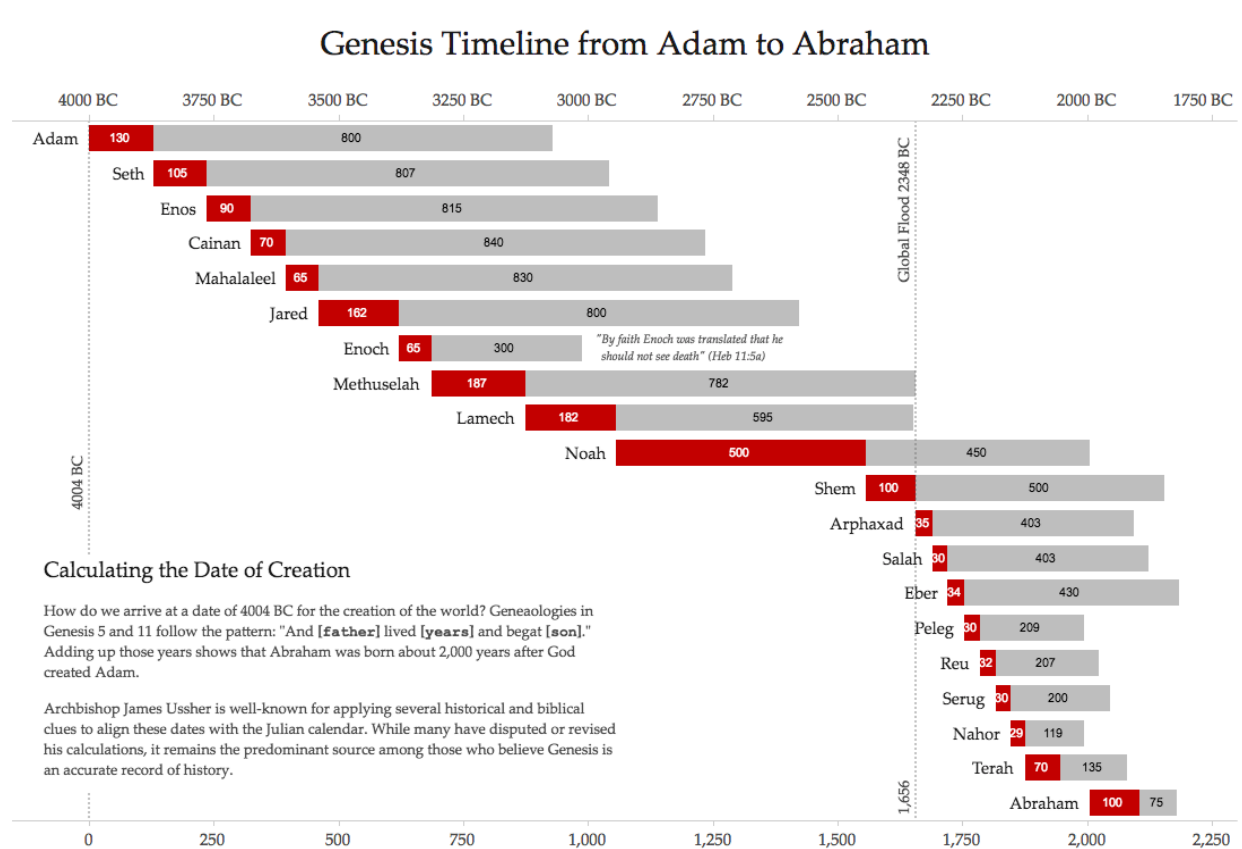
Genesis Timeline from Adam to Abraham

4000 BC 3750 BC 3500 BC 3250 BC 3000 BC 2750 BC 2500 BC 2250 BC 2000 BC 1750 BC

| Name | Years before son | Remaining years |
|---|---|---|
| Adam | 130 | 800 |
| Seth | 105 | 807 |
| Enos | 90 | 815 |
| Cainan | 70 | 840 |
| Mahalaleel | 65 | 830 |
| Jared | 162 | 800 |
| Enoch | 65 | 300 |
| Methuselah | 187 | 782 |
| Lamech | 182 | 595 |
| Noah | 500 | 450 |
| Shem | 100 | 500 |
| Arphaxad | 35 | 403 |
| Salah | 30 | 403 |
| Eber | 34 | 430 |
| Peleg | 30 | 209 |
| Reu | 32 | 207 |
| Serug | 30 | 200 |
| Nahor | 29 | 119 |
| Terah | 70 | 135 |
| Abraham | 100 | 75 |

"By faith Enoch was translated that he should not see death" (Heb 11:5a)

Global Flood 2348 BC

4004 BC

1,656

Calculating the Date of Creation

How do we arrive at a date of 4004 BC for the creation of the world? Geneaologies in Genesis 5 and 11 follow the pattern: "And [father] lived [years] and begat [son]." Adding up those years shows that Abraham was born about 2,000 years after God created Adam.

Archbishop James Ussher is well-known for applying several historical and biblical clues to align these dates with the Julian calendar. While many have disputed or revised his calculations, it remains the predominant source among those who believe Genesis is an accurate record of history.

0 250 500 750 1,000 1,250 1,500 1,750 2,000 2,250